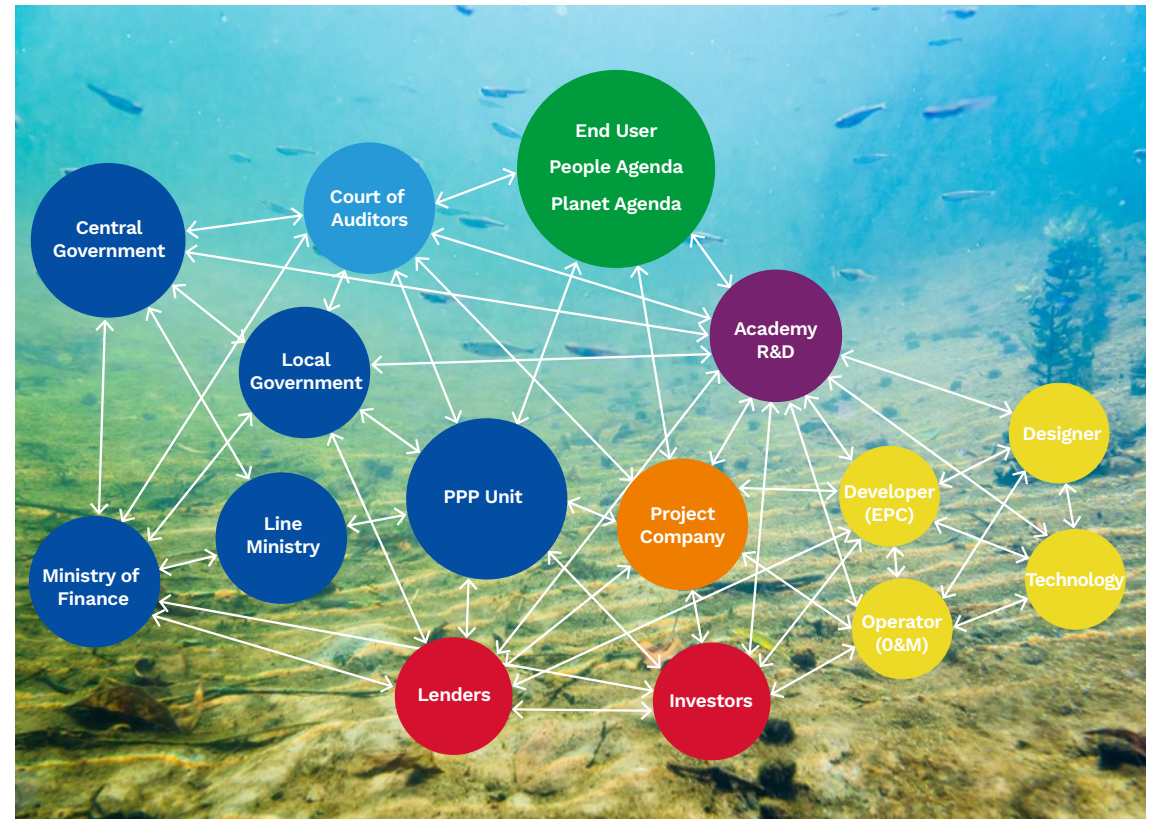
End User
People Agenda
Planet Agenda

Court of Auditors

Central Government

Academy R&D

Local Government

Designer

PPP Unit

Project Company

Developer (EPC)

Line Ministry

Ministry of Finance

Technology

Operator (0&M)

Lenders

Investors